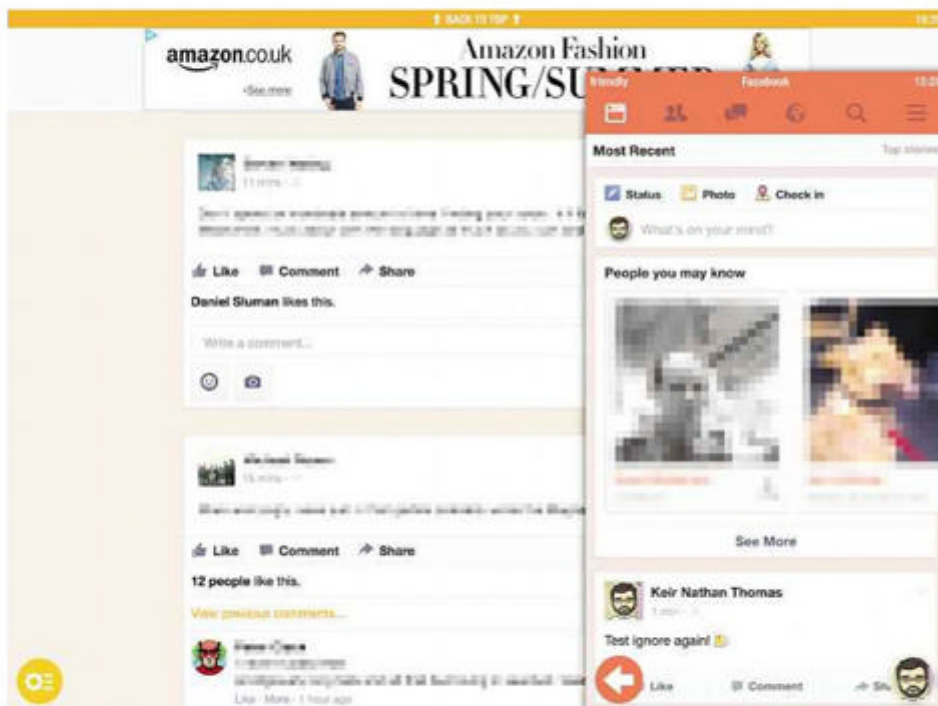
BACK TO TOP

amazon.co.uk
See more
Amazon Fashion
SPRING/SU

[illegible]

Like Comment Share
Daniel Sluman likes this.
Write a comment...

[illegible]

Like Comment Share
12 people like this.
View previous comments...

Friendly Facebook
Most Recent
Top stories
Status Photo Check in
What's on your mind?
People you may know
See More
Keir Nathan Thomas
Test ignore again!
Like Comment Sh